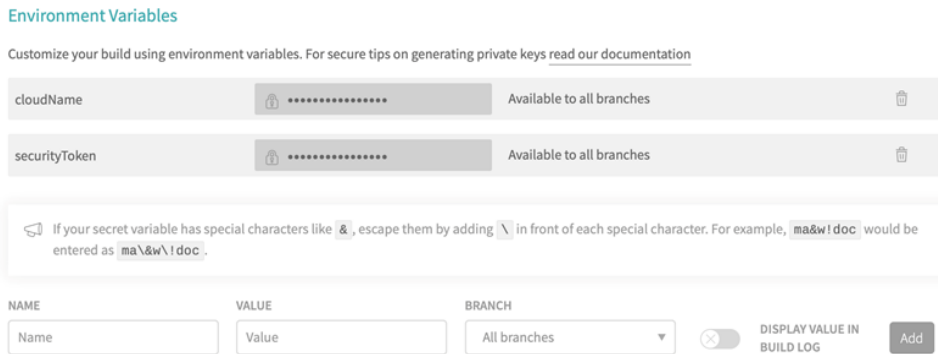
Environment Variables

Customize your build using environment variables. For secure tips on generating private keys read our documentation

| | | | |
|---|---|---|---|
| cloudName | •••••••••••••••• | Available to all branches | |
| securityToken | •••••••••••••••• | Available to all branches | |

If your secret variable has special characters like &, escape them by adding \ in front of each special character. For example, ma&w!doc would be entered as ma\&w\!doc.

NAME
Name

VALUE
Value

BRANCH
All branches

DISPLAY VALUE IN BUILD LOG

Add